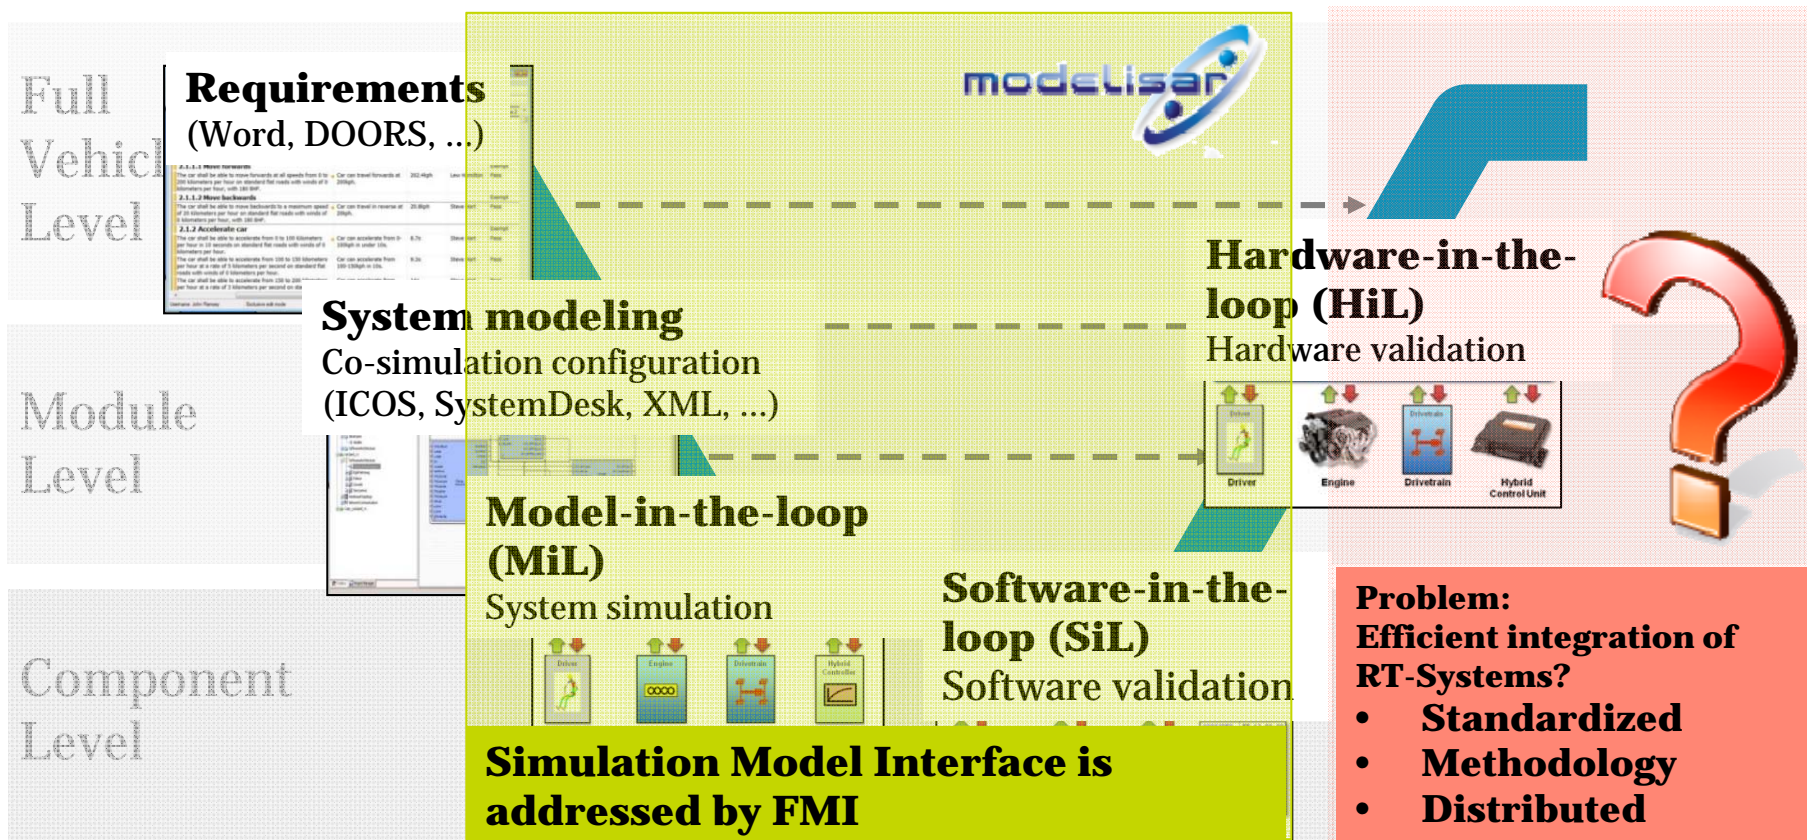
Full Vehicl Level

Requirements
(Word, DOORS, ...)

modelisar

Module Level

System modeling
Co-simulation configuration
(ICOS, SystemDesk, XML, ...)

Hardware-in-the-loop (HiL)
Hardware validation

Driver Engine Drivetrain Hybrid Control Unit

Model-in-the-loop (MiL)
System simulation

Driver Engine Drivetrain Hybrid Controller

Software-in-the-loop (SiL)
Software validation

Component Level

Simulation Model Interface is addressed by FMI

Problem:
Efficient integration of RT-Systems?
• Standardized
• Methodology
• Distributed